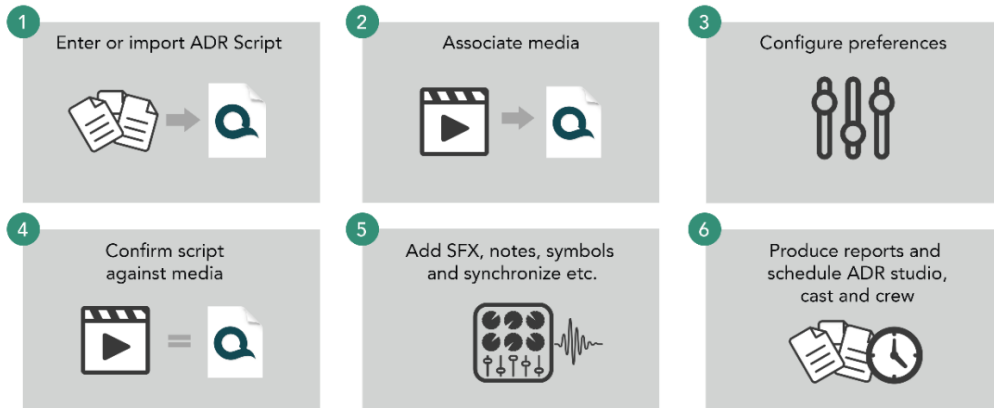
1
Enter or import ADR Script

2
Associate media

3
Configure preferences

4
Confirm script against media

5
Add SFX, notes, symbols and synchronize etc.

6
Produce reports and schedule ADR studio, cast and crew